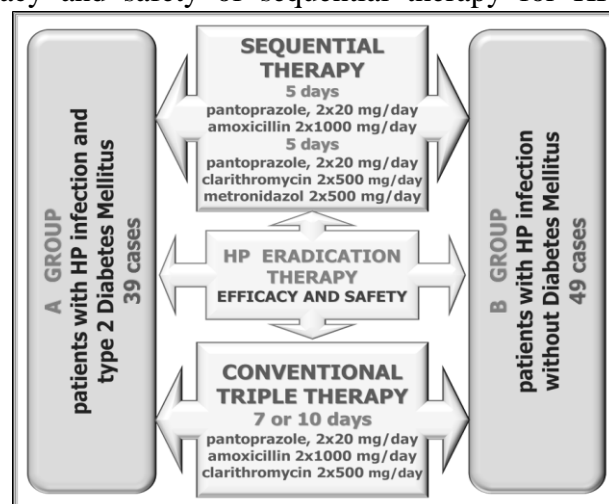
acy and safety of sequential therapy for HP

A GROUP
patients with HP infection and type 2 Diabetes Mellitus
39 cases

SEQUENTIAL THERAPY
5 days
pantoprazole, 2x20 mg/day
amoxicillin 2x1000 mg/day
5 days
pantoprazole, 2x20 mg/day
clarithromycin 2x500 mg/day
metronidazol 2x500 mg/day

HP ERADICATION THERAPY
EFFICACY AND SAFETY

CONVENTIONAL TRIPLE THERAPY
7 or 10 days
pantoprazole, 2x20 mg/day
amoxicillin 2x1000 mg/day
clarithromycin 2x500 mg/day

B GROUP
patients with HP infection without Diabetes Mellitus
49 cases